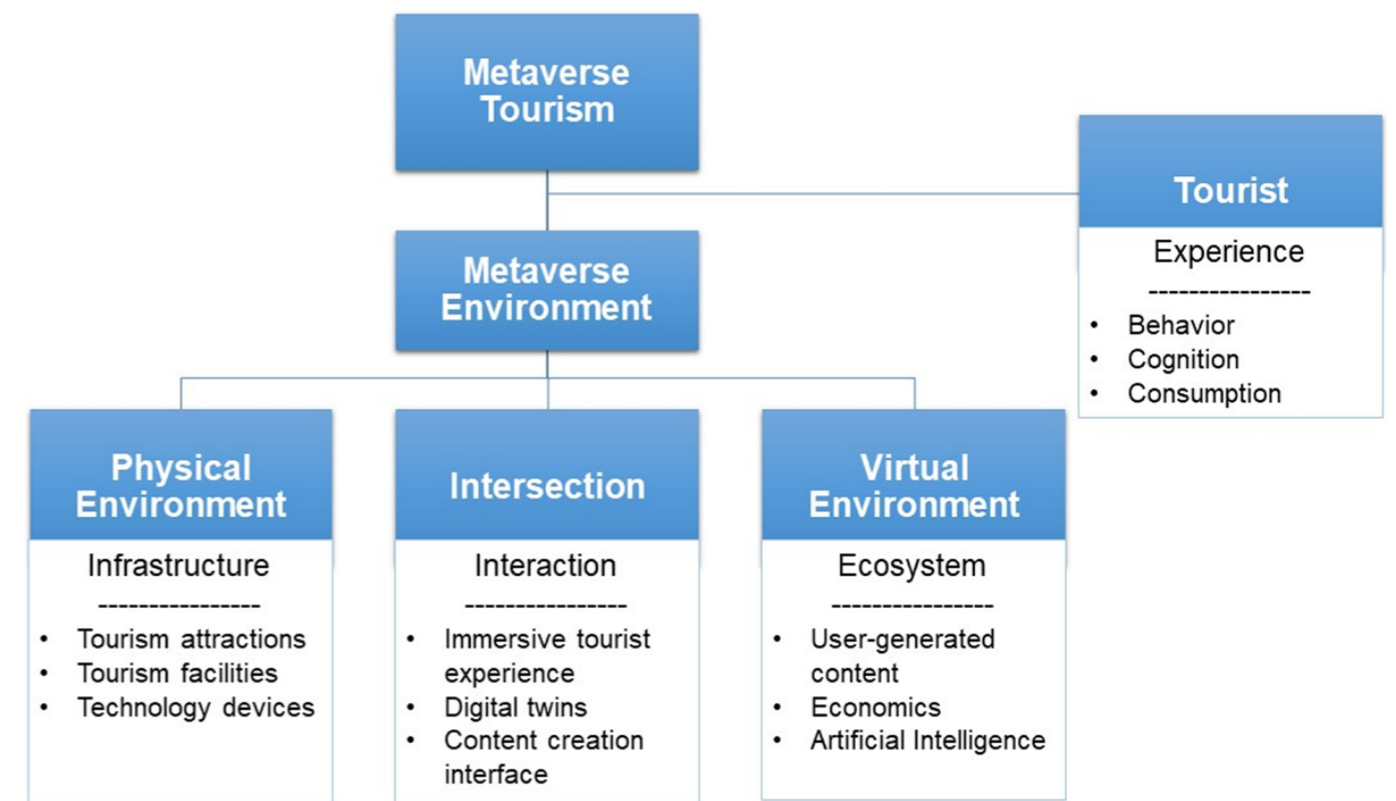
Metaverse Tourism

Tourist

Experience

----------------

- Behavior
- Cognition
- Consumption

Metaverse Environment

Physical Environment

Infrastructure

----------------

- Tourism attractions
- Tourism facilities
- Technology devices

Intersection

Interaction

----------------

- Immersive tourist experience
- Digital twins
- Content creation interface

Virtual Environment

Ecosystem

----------------

- User-generated content
- Economics
- Artificial Intelligence